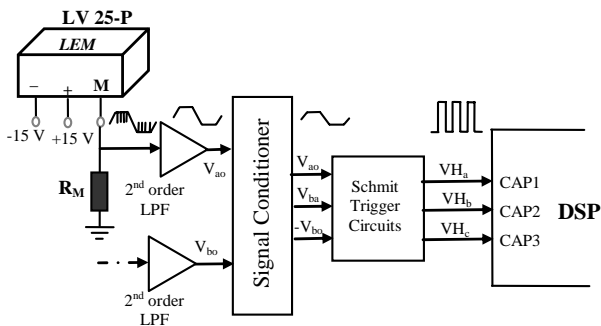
LV 25-P

LEM

– + M

-15 V +15 V

$R_M$

$2^{nd}$ order LPF

$V_{ao}$

$V_{bo}$

$2^{nd}$ order LPF

Signal Conditioner

$V_{ao}$

$V_{ba}$

$-V_{bo}$

Schmit Trigger Circuits

$VH_a$

$VH_b$

$VH_c$

CAP1

CAP2

CAP3

DSP